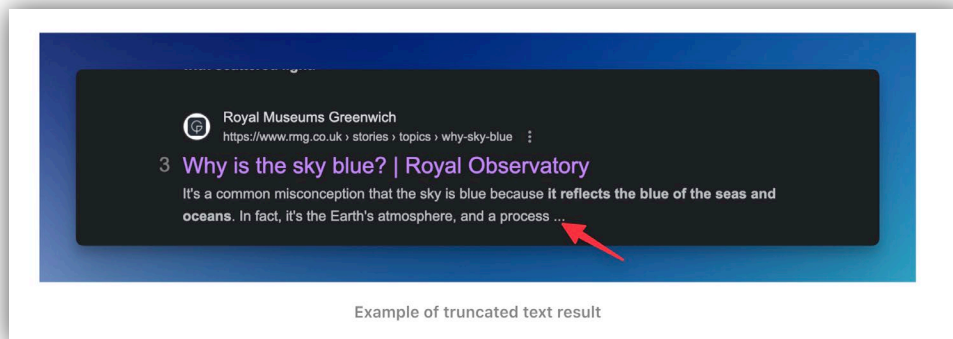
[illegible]

Royal Museums Greenwich
https://www.rmg.co.uk › stories › topics › why-sky-blue ⋮

3 Why is the sky blue? | Royal Observatory

It's a common misconception that the sky is blue because **it reflects the blue of the seas and oceans**. In fact, it's the Earth's atmosphere, and a process ...

Example of truncated text result